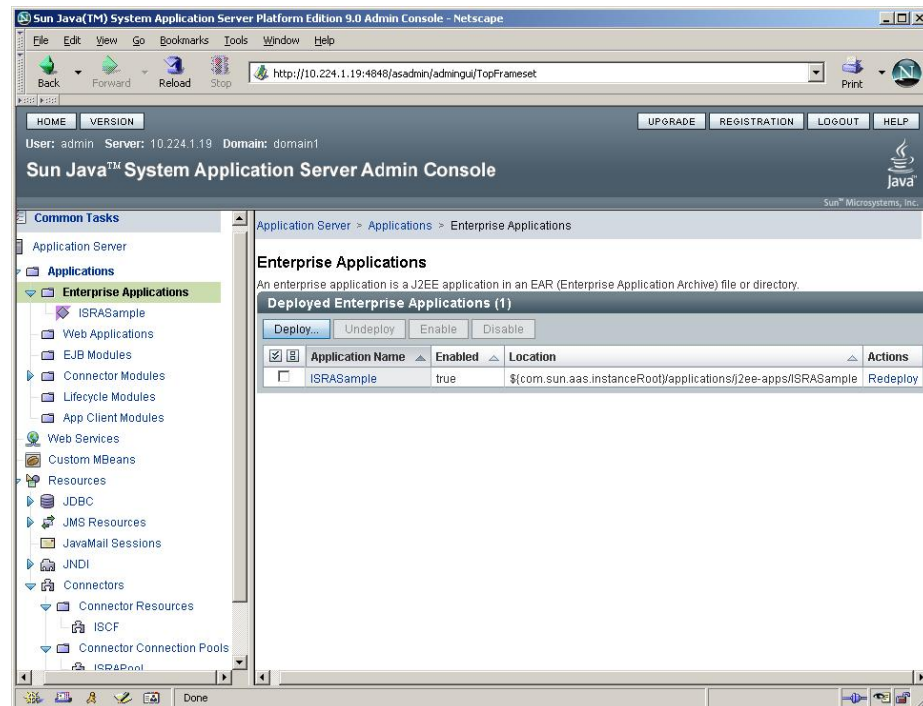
Sun Java(TM) System Application Server Platform Edition 9.0 Admin Console - Netscape

File Edit View Go Bookmarks Tools Window Help

Back Forward Reload Stop http://10.224.1.19:4848/asadmin/admingui/TopFrameset Print

HOME VERSION UPGRADE REGISTRATION LOGOUT HELP

User: admin Server: 10.224.1.19 Domain: domain1

Sun Java™ System Application Server Admin Console

Java

Sun™ Microsystems, Inc.

Common Tasks
Application Server
Applications
Enterprise Applications
ISRASample
Web Applications
EJB Modules
Connector Modules
Lifecycle Modules
App Client Modules
Web Services
Custom MBeans
Resources
JDBC
JMS Resources
JavaMail Sessions
JNDI
Connectors
Connector Resources
ISCF
Connector Connection Pools
ISRAPool

Application Server > Applications > Enterprise Applications

Enterprise Applications

An enterprise application is a J2EE application in an EAR (Enterprise Application Archive) file or directory.

Deployed Enterprise Applications (1)

Deploy... Undeploy Enable Disable

| | Application Name | Enabled | Location | Actions |
|---|---|---|---|---|
| ☐ | ISRASample | true | ${com.sun.aas.instanceRoot}/applications/j2ee-apps/ISRASample | Redeploy |

Done